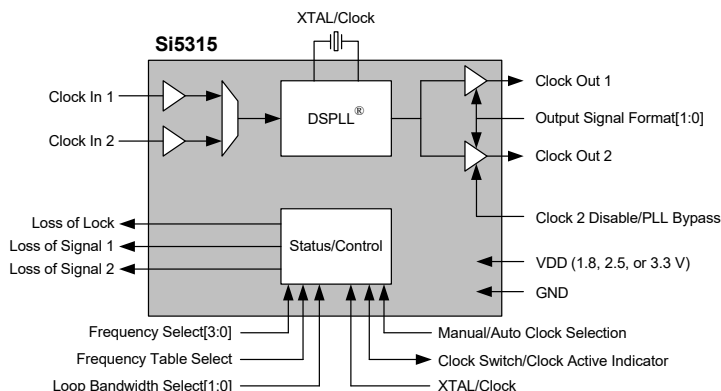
XTAL/Clock

Si5315

Clock In 1

Clock In 2

DSPLL®

Clock Out 1

Output Signal Format[1:0]

Clock Out 2

Clock 2 Disable/PLL Bypass

Loss of Lock

Loss of Signal 1

Loss of Signal 2

Status/Control

VDD (1.8, 2.5, or 3.3 V)

GND

Frequency Select[3:0]

Frequency Table Select

Loop Bandwidth Select[1:0]

Manual/Auto Clock Selection

Clock Switch/Clock Active Indicator

XTAL/Clock